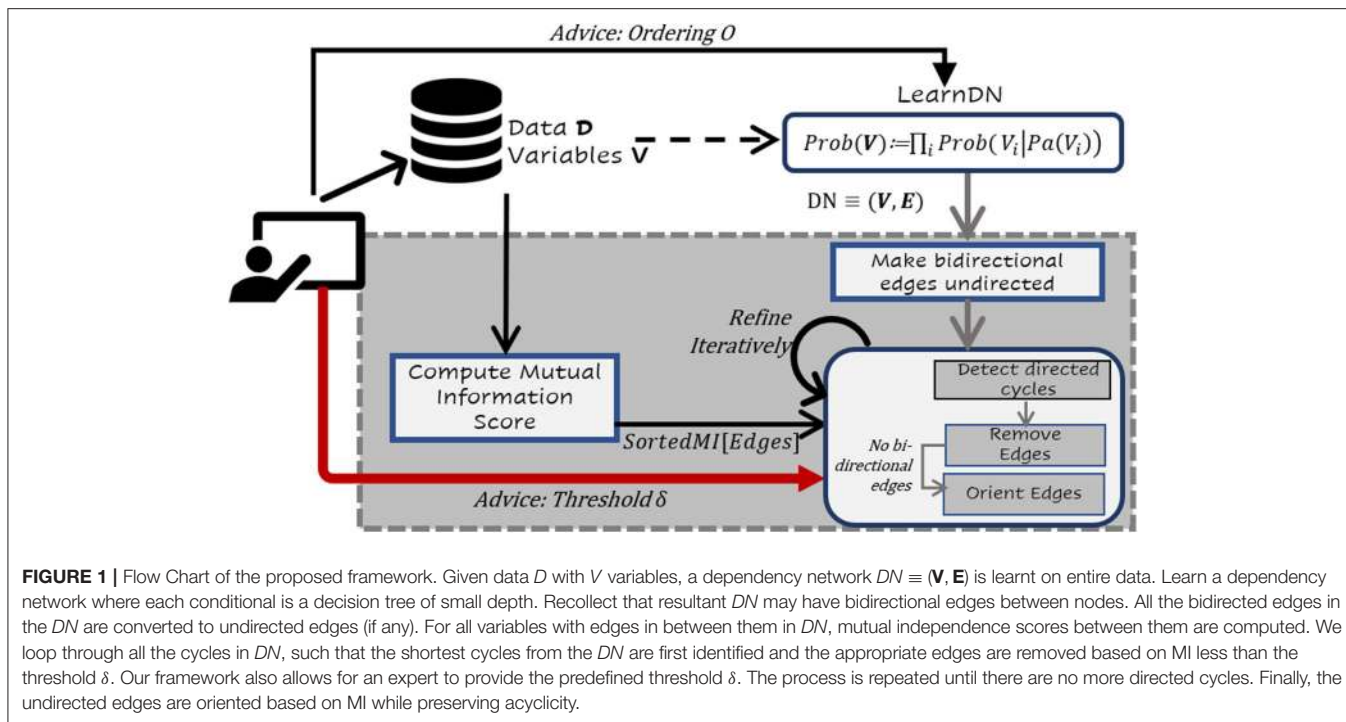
Advice: Ordering $O$

LearnDN

Data **D**
Variables **V**

$Prob(\boldsymbol{V}) := \prod_i Prob(V_i | Pa(V_i))$

$\text{DN} \equiv (\boldsymbol{V}, \boldsymbol{E})$

Make bidirectional edges undirected

Refine Iteratively

Compute Mutual Information Score

$SortedMI[Edges]$

Detect directed cycles

Remove Edges

No bi-directional edges

Orient Edges

Advice: Threshold $\delta$

**FIGURE 1 |** Flow Chart of the proposed framework. Given data $D$ with $V$ variables, a dependency network $DN \equiv (\mathbf{V}, \mathbf{E})$ is learnt on entire data. Learn a dependency network where each conditional is a decision tree of small depth. Recollect that resultant $DN$ may have bidirectional edges between nodes. All the bidirected edges in the $DN$ are converted to undirected edges (if any). For all variables with edges in between them in $DN$, mutual independence scores between them are computed. We loop through all the cycles in $DN$, such that the shortest cycles from the $DN$ are first identified and the appropriate edges are removed based on MI less than the threshold $\delta$. Our framework also allows for an expert to provide the predefined threshold $\delta$. The process is repeated until there are no more directed cycles. Finally, the undirected edges are oriented based on MI while preserving acyclicity.